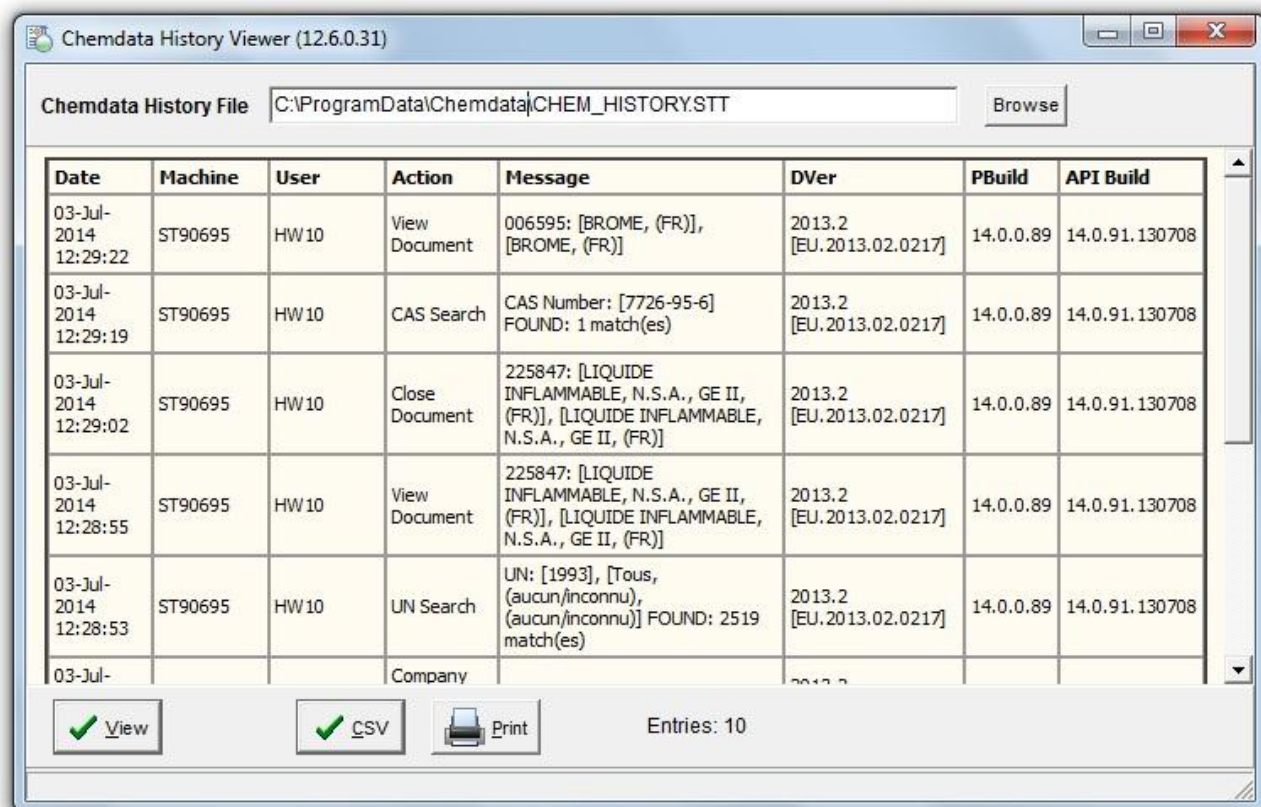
Chemdata History Viewer (12.6.0.31)

Chemdata History File C:\ProgramData\Chemdata\CHEM_HISTORY.STT Browse

| Date | Machine | User | Action | Message | DVer | PBuild | API Build |
|---|---|---|---|---|---|---|---|
| 03-Jul-2014 12:29:22 | ST90695 | HW10 | View Document | 006595: [BROME, (FR)], [BROME, (FR)] | 2013.2 [EU.2013.02.0217] | 14.0.0.89 | 14.0.91.130708 |
| 03-Jul-2014 12:29:19 | ST90695 | HW10 | CAS Search | CAS Number: [7726-95-6] FOUND: 1 match(es) | 2013.2 [EU.2013.02.0217] | 14.0.0.89 | 14.0.91.130708 |
| 03-Jul-2014 12:29:02 | ST90695 | HW10 | Close Document | 225847: [LIQUIDE INFLAMMABLE, N.S.A., GE II, (FR)], [LIQUIDE INFLAMMABLE, N.S.A., GE II, (FR)] | 2013.2 [EU.2013.02.0217] | 14.0.0.89 | 14.0.91.130708 |
| 03-Jul-2014 12:28:55 | ST90695 | HW10 | View Document | 225847: [LIQUIDE INFLAMMABLE, N.S.A., GE II, (FR)], [LIQUIDE INFLAMMABLE, N.S.A., GE II, (FR)] | 2013.2 [EU.2013.02.0217] | 14.0.0.89 | 14.0.91.130708 |
| 03-Jul-2014 12:28:53 | ST90695 | HW10 | UN Search | UN: [1993], [Tous, (aucun/inconnu), (aucun/inconnu)] FOUND: 2519 match(es) | 2013.2 [EU.2013.02.0217] | 14.0.0.89 | 14.0.91.130708 |
| 03-Jul- | | | Company | | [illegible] | | |

View CSV Print Entries: 10